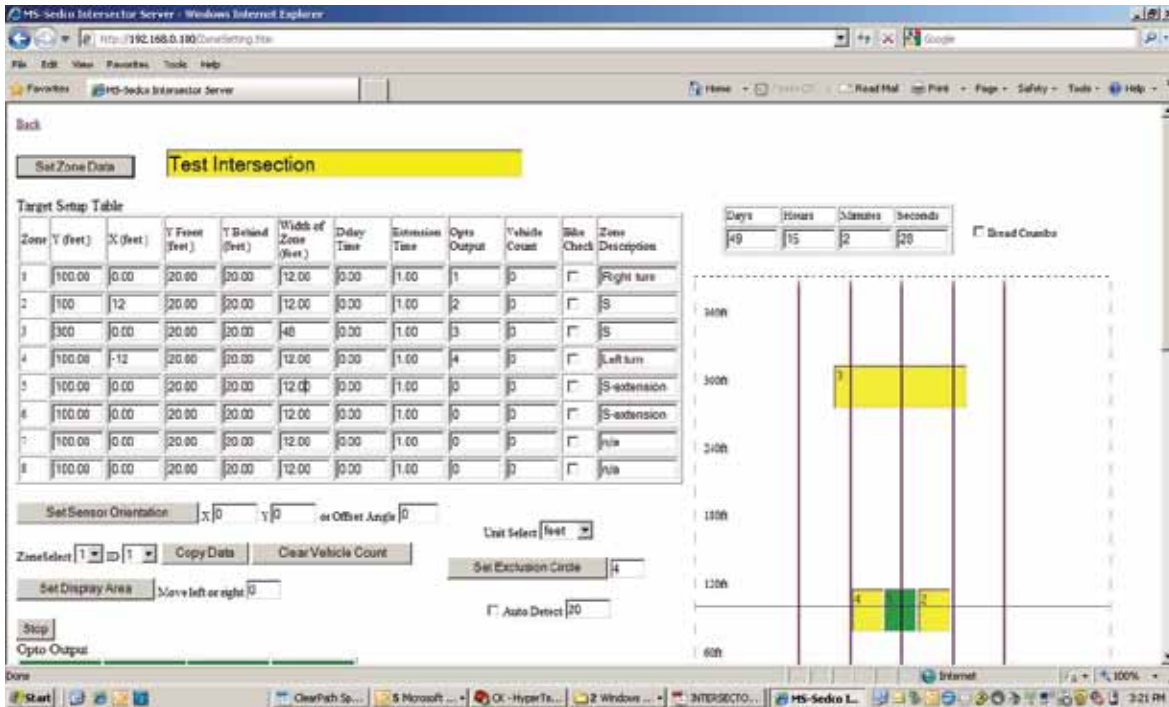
MS-Sedco Intersector Server - Windows Internet Explorer

http://192.168.0.180/ZoneSetting.htm

Google

File Edit View Favorites Tools Help

Favorites MS-Sedco Intersector Server

Home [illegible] Read Mail Print Page Safety Tools Help

Back

Set Zone Data

Test Intersection

Target Setup Table

| Zone | Y (feet) | X (feet) | Y Front (feet) | Y Behind (feet) | Width of Zone (feet) | Delay Time | Extension Time | Opto Output | Vehicle Count | Bike Check | Zone Description |
|---|---|---|---|---|---|---|---|---|---|---|---|
| 1 | 100.00 | 0.00 | 20.00 | 20.00 | 12.00 | 0.00 | 1.00 | 1 | 0 | | Right turn |
| 2 | 100 | 12 | 20.00 | 20.00 | 12.00 | 0.00 | 1.00 | 2 | 0 | | S |
| 3 | 300 | 0.00 | 20.00 | 20.00 | 48 | 0.00 | 1.00 | 3 | 0 | | S |
| 4 | 100.00 | -12 | 20.00 | 20.00 | 12.00 | 0.00 | 1.00 | 4 | 0 | | Left turn |
| 5 | 100.00 | 0.00 | 20.00 | 20.00 | 12.00 | 0.00 | 1.00 | 0 | 0 | | S-extension |
| 6 | 100.00 | 0.00 | 20.00 | 20.00 | 12.00 | 0.00 | 1.00 | 0 | 0 | | S-extension |
| 7 | 100.00 | 0.00 | 20.00 | 20.00 | 12.00 | 0.00 | 1.00 | 0 | 0 | | n/a |
| 8 | 100.00 | 0.00 | 20.00 | 20.00 | 12.00 | 0.00 | 1.00 | 0 | 0 | | n/a |

| Days | Hours | Minutes | Seconds |
|---|---|---|---|
| 49 | 15 | 2 | 28 |

Bread Crumbs

360ft
300ft
240ft
180ft
120ft
60ft

3
4 1 2

Set Sensor Orientation X 0 Y 0 or Offset Angle 0

Unit Select feet

ZoneSelect 1 to 1 Copy Data Clear Vehicle Count

Set Exclusion Circle 4

Set Display Area Move left or right 0

Auto Detect 20

Stop

Opto Output

Done

Internet 100%

Start ClearPath Sp... 5 Microsoft ... CK - HyperTe... 2 Windows ... INTERSECTO... MS-Sedco I... 3:21 PM